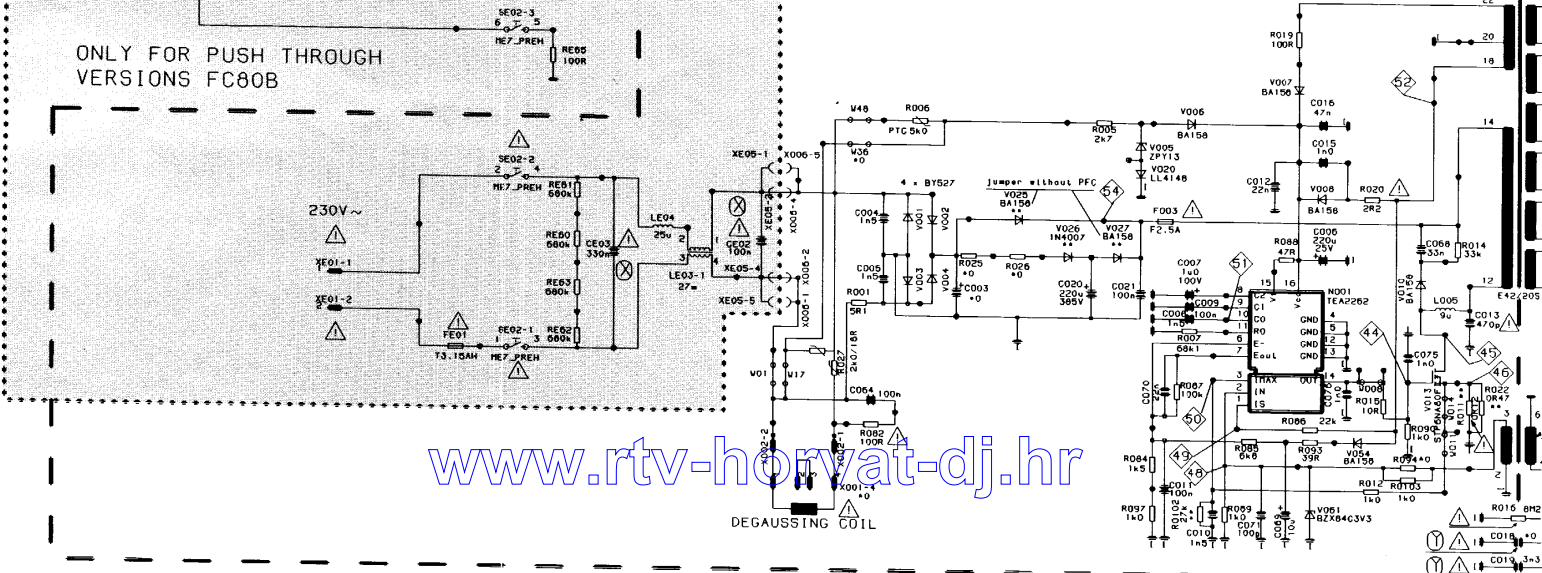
SE02-3
6 5
ME7_PREH
RE65
100R

ONLY FOR PUSH THROUGH
VERSIONS FC80B

SE02-2
2 4
ME7_PREH
RE61
680k
RE60
680k
RE63
680k
RE62
680k
CE03
330n
LE04
25u
2
3 4
LE03-1
27m
CE02
100n
XE05-1
X006-5
XE05-4
XE05-5
X006-2
X006-1
XE04-2

230V~
XE01-1
XE01-2
FE01
T3.15AH
SE02-1
1 3
ME7_PREH

W48
R006
PTC 5k0
W36
*0
4 x BY527
C004
1n5
V001
V002
C005
1n5
V003
V004
R001
5R1
R025
*0
C003
*0
R026
*0
jumper without PFC
V025
BA158
**
54
V026
1N4007
**
V027
BA158
**
C020
220u
385V
C021
100n
F003
F2.5A
R005
2k7
V006
BA158
V005
ZPY13
V020
LL4148
R019
100R
V007
BA158
C016
47n
C015
1n0
C012
22n
V008
BA158
R020
2R2
52
20
18
14
12
E42/20S
R088
47R
C006
220u
25V
C068
33n
R014
33k
V010
BA158
L005
9u
C013
470p
C007
1u0
100V
51
15 16
N001
TEA2262
C2 Vc
C1
C0
R0
E-
Eout
8
9
10
11
6
7
GND 4
GND 5
GND 12
GND 13
GND
C009
100n
C008
1n8
R007
68k1
44
C075
1n0
45
46
R022
0R47
V013
STP6NA60F1
V011
R027
240/16R
W01
W17
C064
100n
R082
100R
X002-2
X002-1
X001-1
*0
DEGAUSSING COIL
C070
22n
R087
100k
3
2
1
IMAX
IN
IS
OUT 14
C076
1n0
V008
R015
10R
50
R086
22k
49
48
R084
1k5
R085
6k8
R093
39R
V054
BA158
R090
1k0
R094
*0
R012
1k0
R0103
1k0
C011
100n
R097
1k0
R0102
27k
C010
1n5
R069
1k0
C071
100p
C069
10u
V061
BZX84C3V3
R016 8M2
C018 *0
C019 3n3
www.rtv-horvat-dj.hr